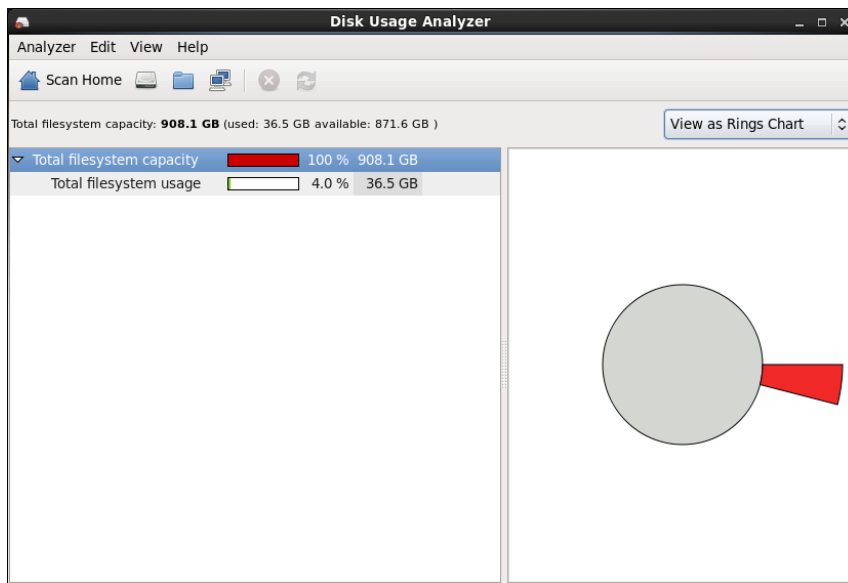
Disk Usage Analyzer

Analyzer Edit View Help

Scan Home

Total filesystem capacity: **908.1 GB** (used: 36.5 GB available: 871.6 GB )

View as Rings Chart

| | | | |
|---|---|---|---|
| Total filesystem capacity | | 100 % | 908.1 GB |
| Total filesystem usage | | 4.0 % | 36.5 GB |